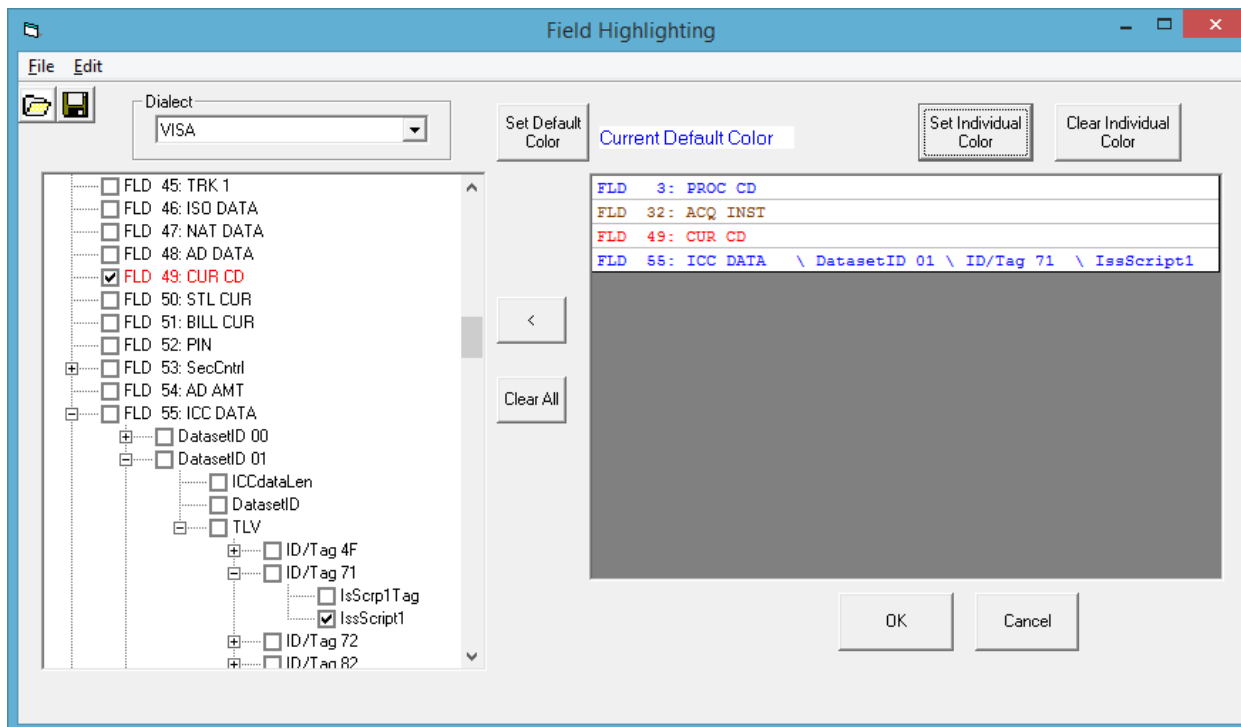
Field Highlighting

File Edit

Dialect
VISA

Set Default Color
Current Default Color
Set Individual Color
Clear Individual Color

FLD 45: TRK 1
FLD 46: ISO DATA
FLD 47: NAT DATA
FLD 48: AD DATA
FLD 49: CUR CD
FLD 50: STL CUR
FLD 51: BILL CUR
FLD 52: PIN
FLD 53: SecCntrl
FLD 54: AD AMT
FLD 55: ICC DATA
DatasetID 00
DatasetID 01
ICCdataLen
DatasetID
TLV
ID/Tag 4F
ID/Tag 71
IsScrp1Tag
IssScript1
ID/Tag 72
ID/Tag 82

<
Clear All

FLD 3: PROC CD
FLD 32: ACQ INST
FLD 49: CUR CD
FLD 55: ICC DATA \ DatasetID 01 \ ID/Tag 71 \ IssScript1

OK
Cancel